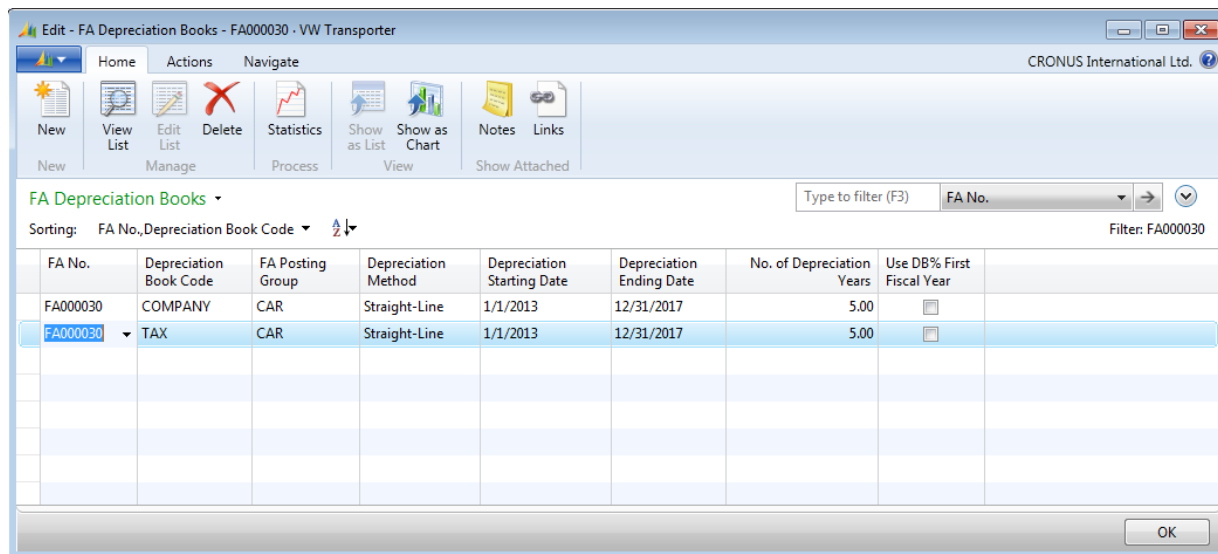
Edit - FA Depreciation Books - FA000030 · VW Transporter

Home Actions Navigate

CRONUS International Ltd.

New
New

View List
Edit List
Delete
Manage

Statistics
Process

Show as List
Show as Chart
View

Notes
Links
Show Attached

FA Depreciation Books

Type to filter (F3)
FA No.

Sorting: FA No.,Depreciation Book Code

Filter: FA000030

| FA No. | Depreciation Book Code | FA Posting Group | Depreciation Method | Depreciation Starting Date | Depreciation Ending Date | No. of Depreciation Years | Use DB% First Fiscal Year |
|---|---|---|---|---|---|---|---|
| FA000030 | COMPANY | CAR | Straight-Line | 1/1/2013 | 12/31/2017 | 5.00 | |
| FA000030 | TAX | CAR | Straight-Line | 1/1/2013 | 12/31/2017 | 5.00 | |

OK